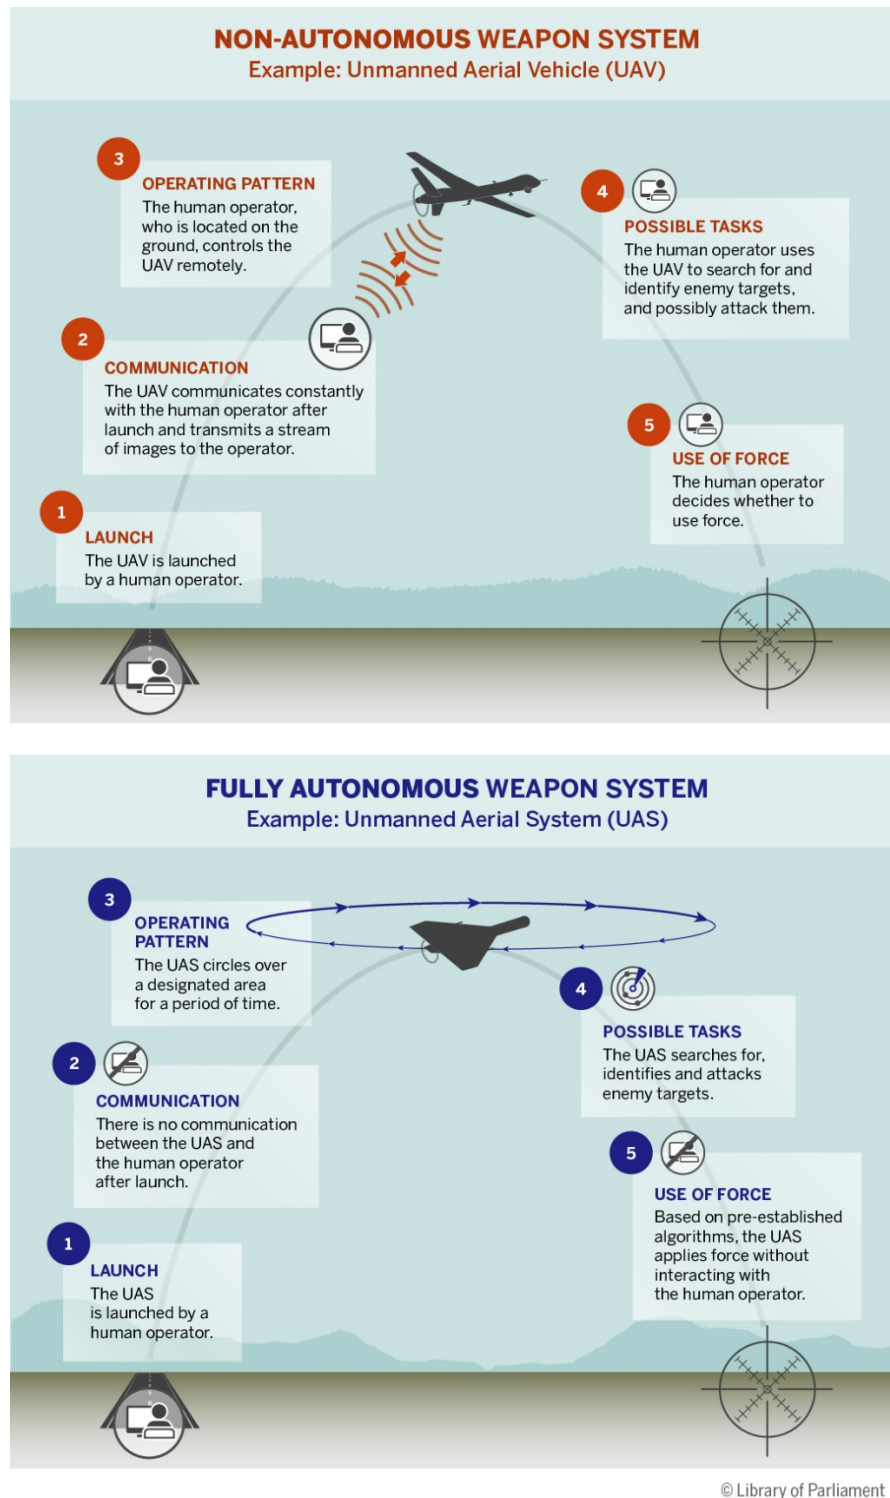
NON-AUTONOMOUS WEAPON SYSTEM
Example: Unmanned Aerial Vehicle (UAV)

3
OPERATING PATTERN
The human operator, who is located on the ground, controls the UAV remotely.

4
POSSIBLE TASKS
The human operator uses the UAV to search for and identify enemy targets, and possibly attack them.

2
COMMUNICATION
The UAV communicates constantly with the human operator after launch and transmits a stream of images to the operator.

5
USE OF FORCE
The human operator decides whether to use force.

1
LAUNCH
The UAV is launched by a human operator.

FULLY AUTONOMOUS WEAPON SYSTEM
Example: Unmanned Aerial System (UAS)

3
OPERATING PATTERN
The UAS circles over a designated area for a period of time.

4
POSSIBLE TASKS
The UAS searches for, identifies and attacks enemy targets.

2
COMMUNICATION
There is no communication between the UAS and the human operator after launch.

5
USE OF FORCE
Based on pre-established algorithms, the UAS applies force without interacting with the human operator.

1
LAUNCH
The UAS is launched by a human operator.

© Library of Parliament